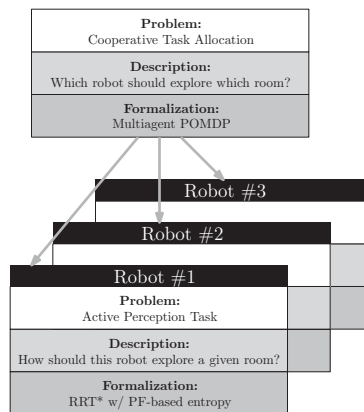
Problem:
Cooperative Task Allocation

Description:
Which robot should explore which room?

Formalization:
Multiagent POMDP

Robot #3

Robot #2

Robot #1

Problem:
Active Perception Task

Description:
How should this robot explore a given room?

Formalization:
RRT* w/ PF-based entropy